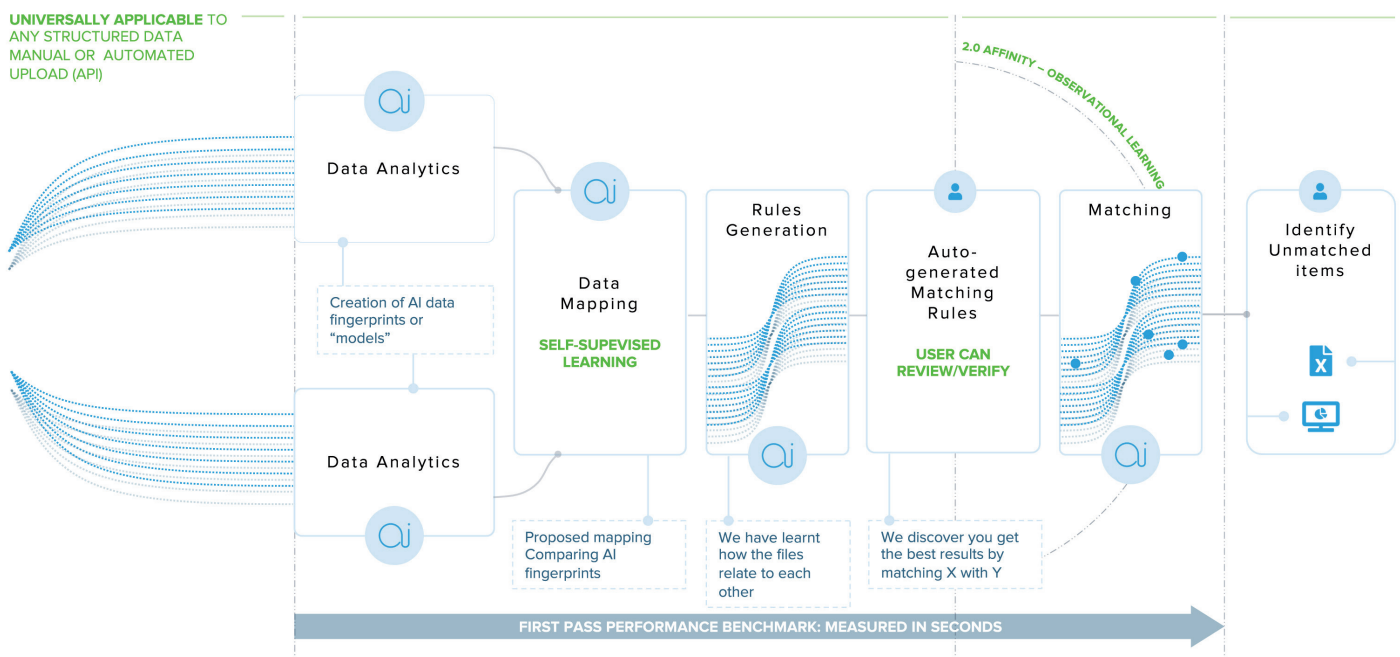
UNIVERSALLY APPLICABLE TO ANY STRUCTURED DATA MANUAL OR AUTOMATED UPLOAD (API)

2.0 AFFINITY – OBSERVATIONAL LEARNING

ai

Data Analytics

Creation of AI data fingerprints or "models"

Data Analytics

ai

ai

Data Mapping

SELF-SUPEVISED LEARNING

Proposed mapping Comparing AI fingerprints

Rules Generation

ai

We have learnt how the files relate to each other

Auto-generated Matching Rules

USER CAN REVIEW/VERIFY

We discover you get the best results by matching X with Y

Matching

ai

Identify Unmatched items

X

FIRST PASS PERFORMANCE BENCHMARK: MEASURED IN SECONDS